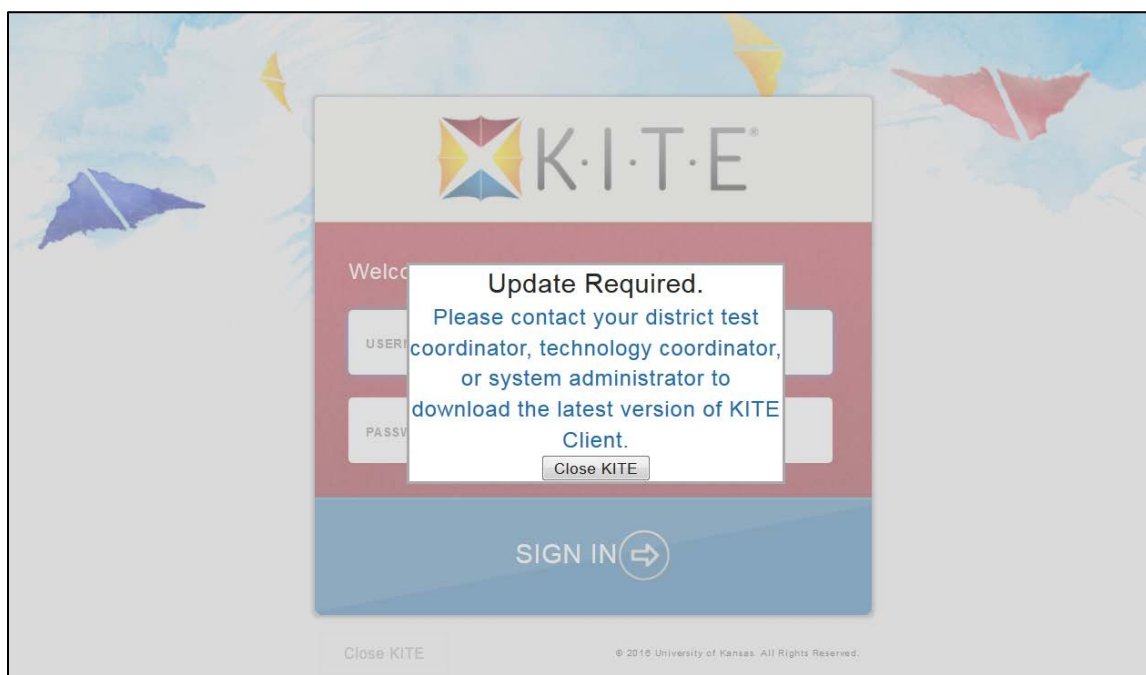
K·I·T·E®

Welc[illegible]

Update Required.
Please contact your district test coordinator, technology coordinator, or system administrator to download the latest version of KITE Client.
Close KITE

USER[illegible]

PASSV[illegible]

SIGN IN

Close KITE

© 2016 University of Kansas. All Rights Reserved.